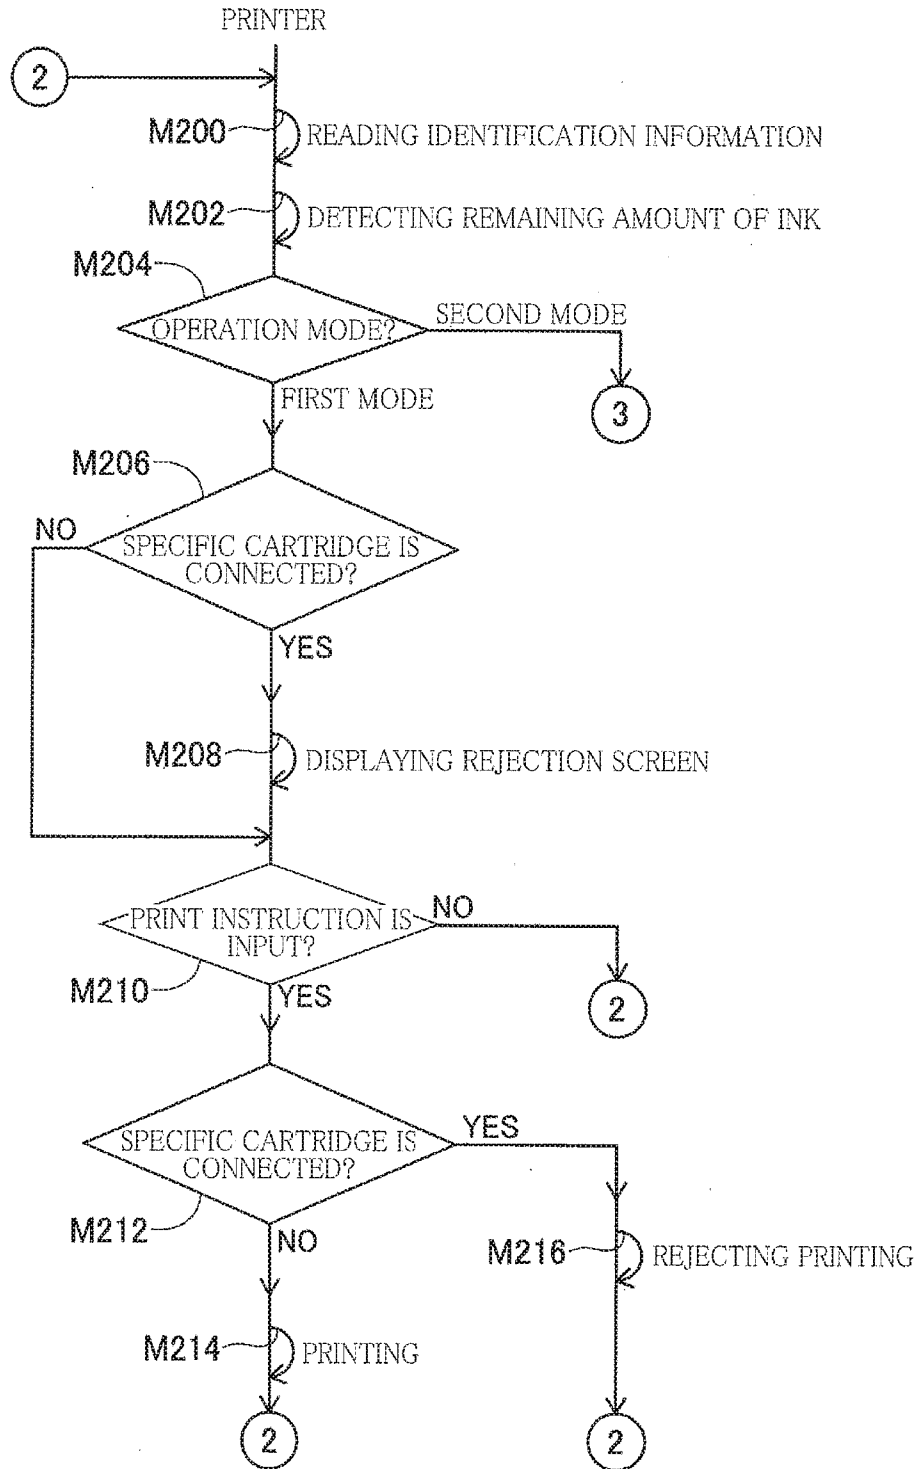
PRINTER

2

M200 READING IDENTIFICATION INFORMATION

M202 DETECTING REMAINING AMOUNT OF INK

M204

OPERATION MODE?

SECOND MODE

3

FIRST MODE

M206

NO

SPECIFIC CARTRIDGE IS CONNECTED?

YES

M208 DISPLAYING REJECTION SCREEN

PRINT INSTRUCTION IS INPUT?

NO

2

M210

YES

SPECIFIC CARTRIDGE IS CONNECTED?

YES

M212

NO

M216 REJECTING PRINTING

M214 PRINTING

2

2